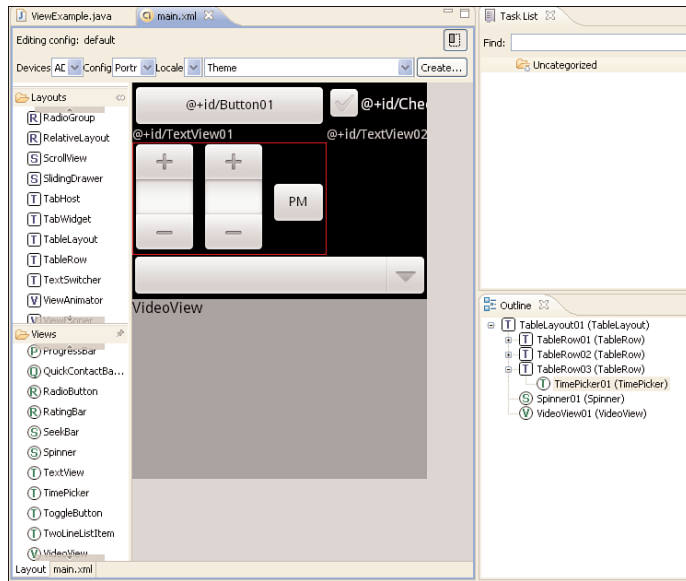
ViewExample.java | main.xml

Editing config: default

Devices AD Config Portr Locale Theme Create...

Layouts
RadioGroup
RelativeLayout
ScrollView
SlidingDrawer
TabHost
TabWidget
TableLayout
TableRow
TextSwitcher
ViewAnimator
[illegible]

Views
ProgressBar
QuickContactBa...
RadioButton
RatingBar
SeekBar
Spinner
TextView
TimePicker
ToggleButton
TwoLineListItem
VideoView

Layout | main.xml

@+id/Button01
@+id/Che
@+id/TextView01
@+id/TextView02
+
+
PM
—
—
VideoView

Task List
Find:
Uncategorized

Outline
TableLayout01 (TableLayout)
TableRow01 (TableRow)
TableRow02 (TableRow)
TableRow03 (TableRow)
TimePicker01 (TimePicker)
Spinner01 (Spinner)
VideoView01 (VideoView)